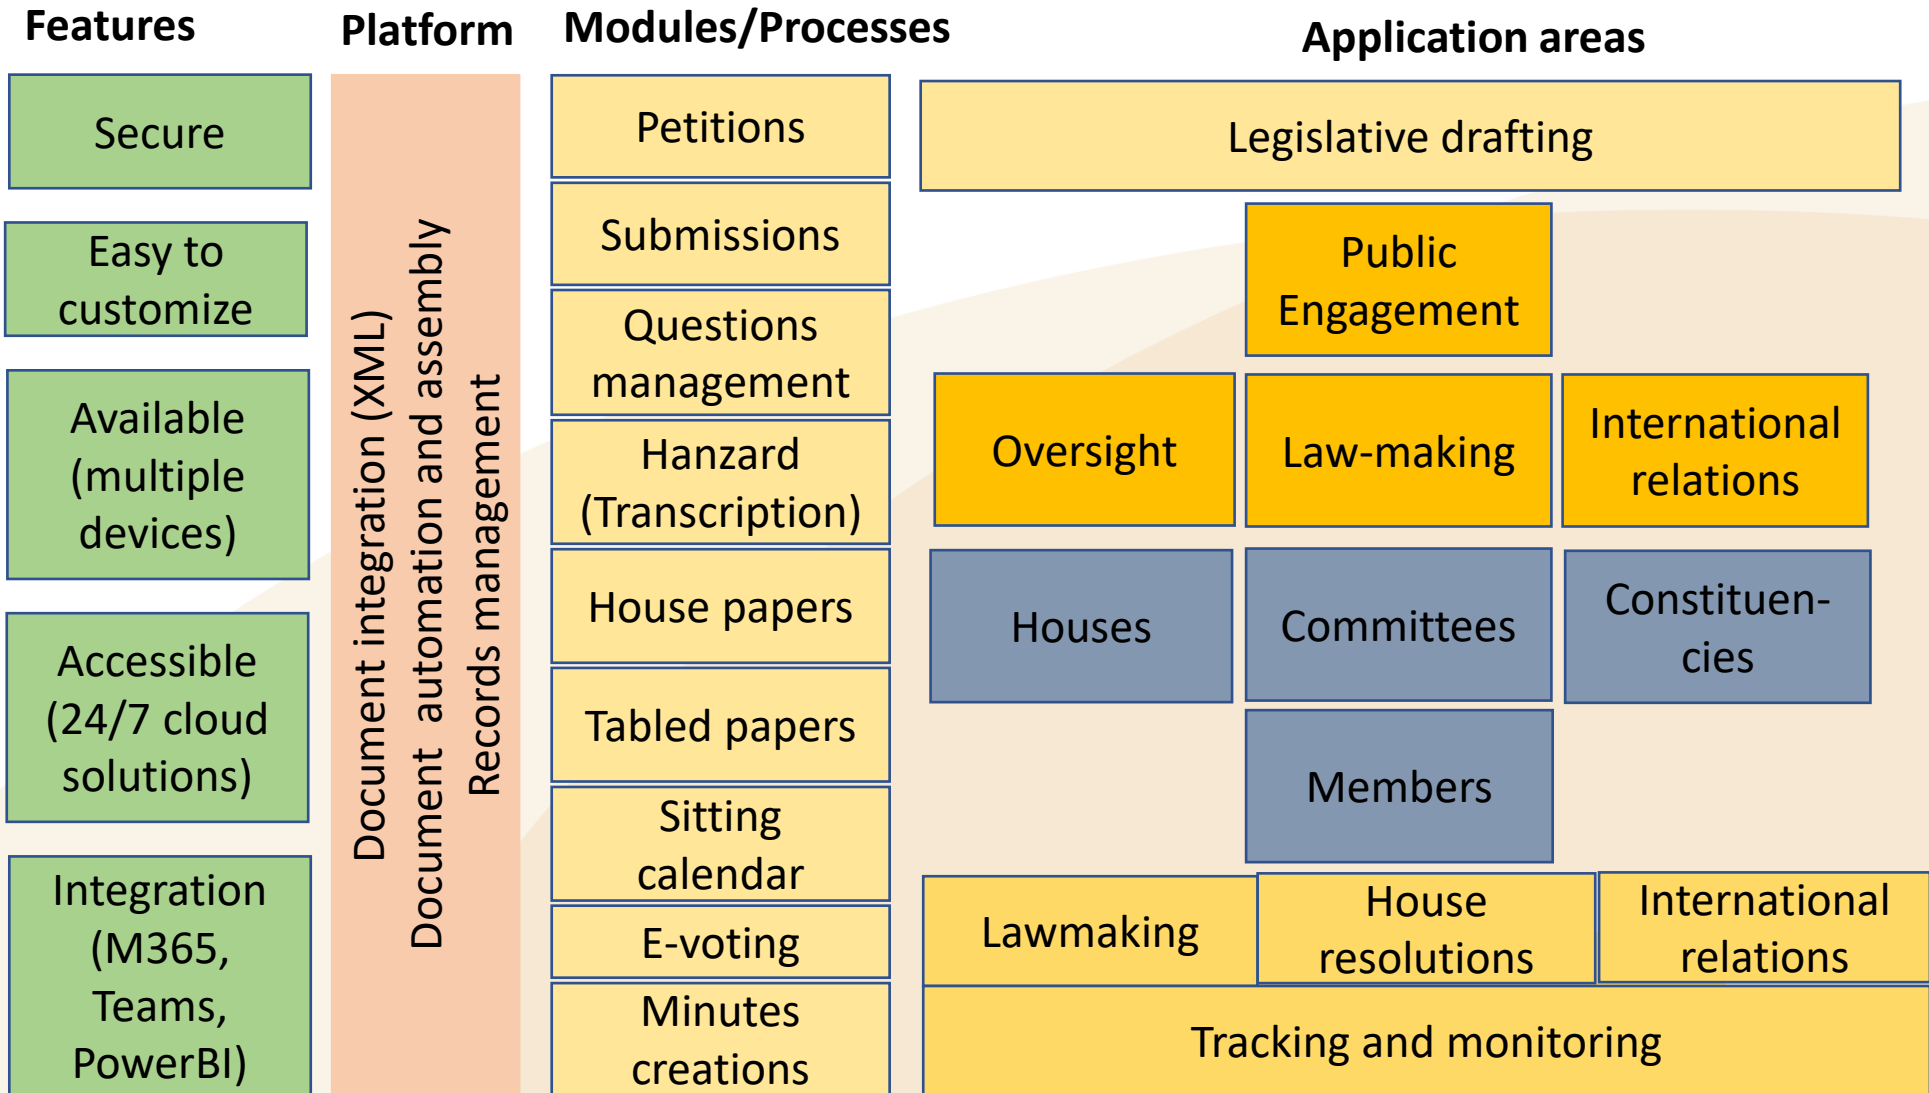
Features

Secure

Easy to customize

Available (multiple devices)

Accessible (24/7 cloud solutions)

Integration (M365, Teams, PowerBI)

Platform

Document integration (XML)
Document automation and assembly
Records management

Modules/Processes

Petitions

Submissions

Questions management

Hanzard (Transcription)

House papers

Tabled papers

Sitting calendar

E-voting

Minutes creations

Application areas

Legislative drafting

Public Engagement

Oversight

Law-making

International relations

Houses

Committees

Constituen-cies

Members

Lawmaking

House resolutions

International relations

Tracking and monitoring